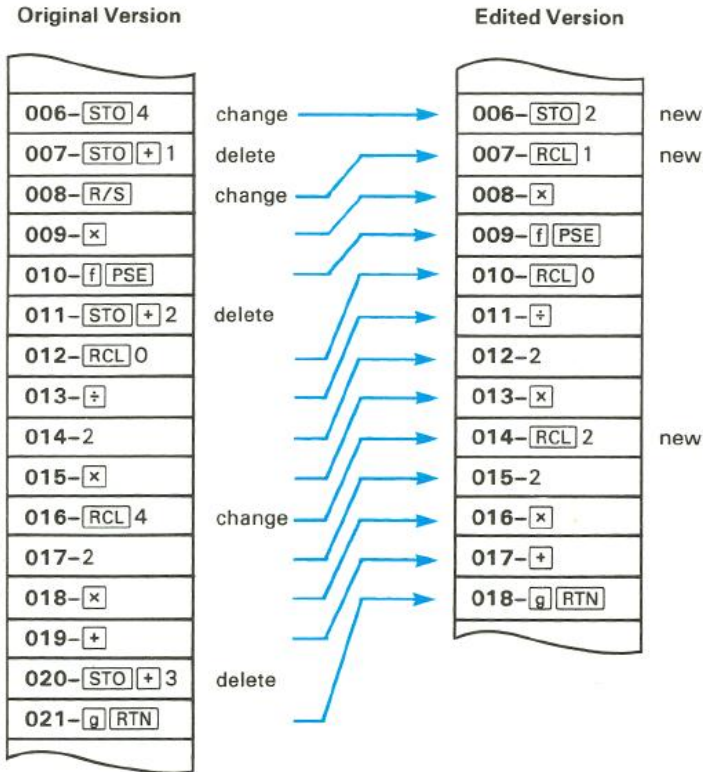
Original Version

Edited Version

| Original Version | | Edited Version | |
|---|---|---|---|
| 006–STO 4 | change | 006–STO 2 | new |
| 007–STO + 1 | delete | 007–RCL 1 | new |
| 008–R/S | change | 008–× | |
| 009–× | | 009–f PSE | |
| 010–f PSE | | 010–RCL 0 | |
| 011–STO + 2 | delete | 011–÷ | |
| 012–RCL 0 | | 012–2 | |
| 013–÷ | | 013–× | |
| 014–2 | | 014–RCL 2 | new |
| 015–× | | 015–2 | |
| 016–RCL 4 | change | 016–× | |
| 017–2 | | 017–+ | |
| 018–× | | 018–g RTN | |
| 019–+ | | | |
| 020–STO + 3 | delete | | |
| 021–g RTN | | | |